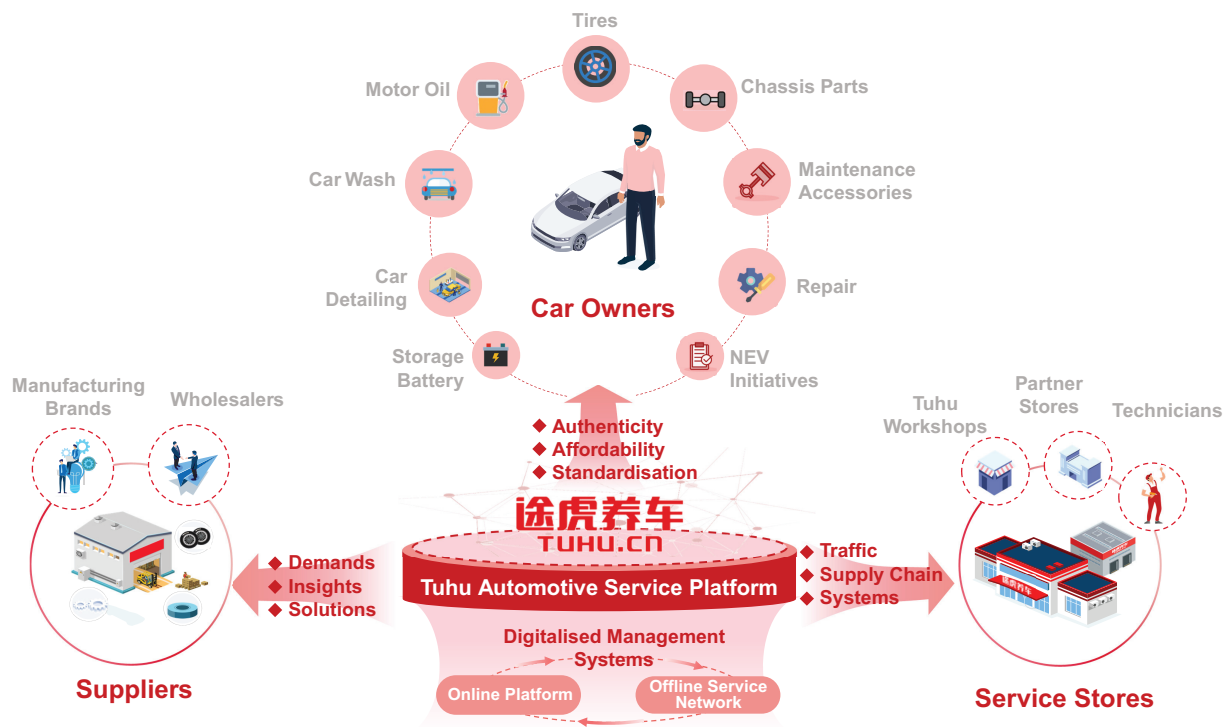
Tires

Motor Oil

Chassis Parts

Car Wash

Maintenance Accessories

Car Detailing

Repair

Car Owners

Storage Battery

NEV Initiatives

◆ Authenticity
◆ Affordability
◆ Standardisation

Manufacturing Brands

Wholesalers

Tuhu Workshops

Partner Stores

Technicians

途虎养车
TUHU.CN

◆ Demands
◆ Insights
◆ Solutions

Tuhu Automotive Service Platform

◆ Traffic
◆ Supply Chain
◆ Systems

Digitalised Management Systems

Online Platform

Offline Service Network

Suppliers

Service Stores